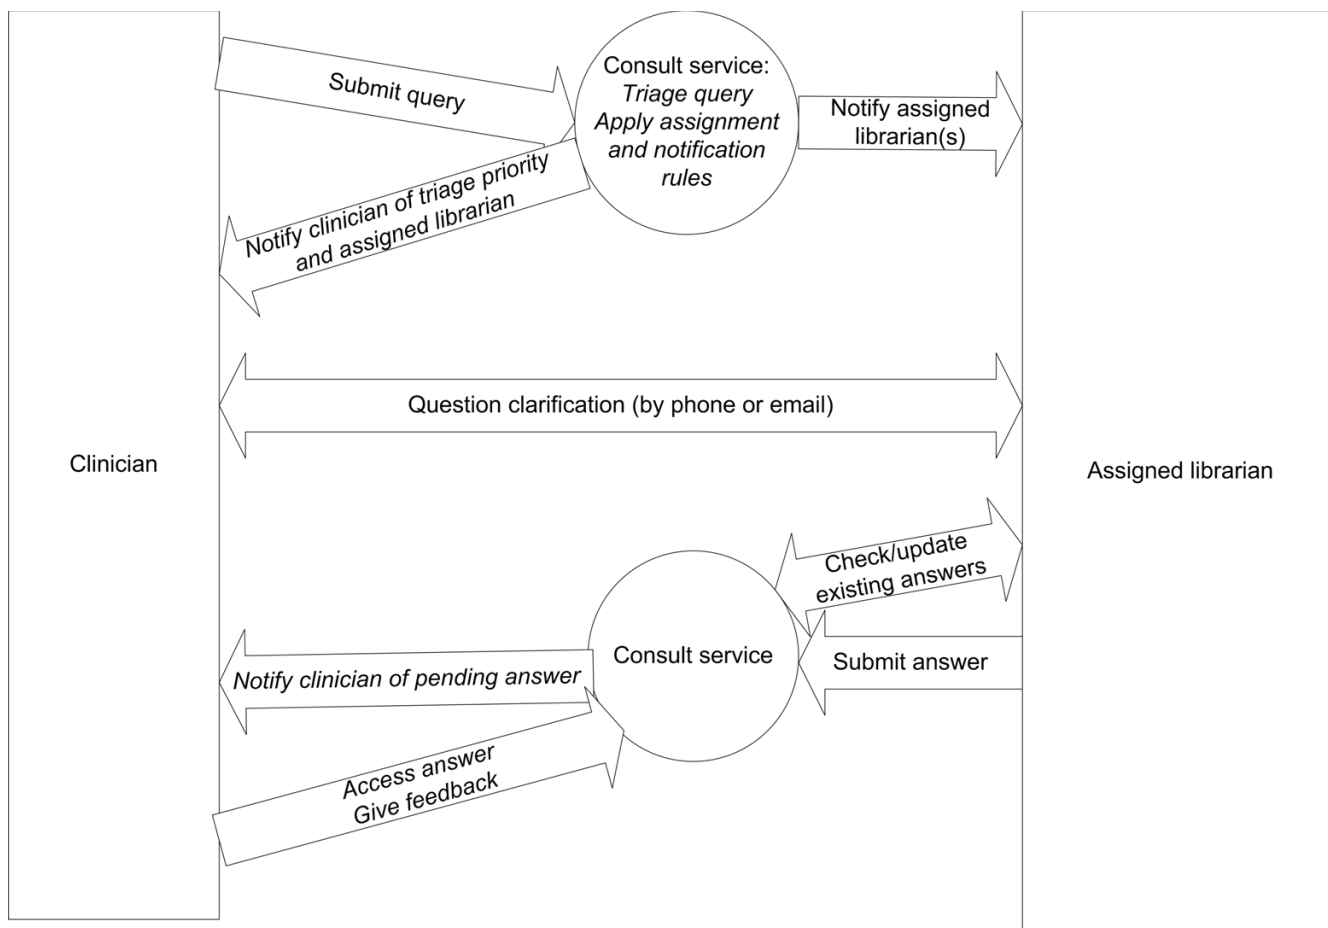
Submit query

Consult service:
Triage query
Apply assignment and notification rules

Notify assigned librarian(s)

Notify clinician of triage priority and assigned librarian

Question clarification (by phone or email)

Clinician

Assigned librarian

Check/update existing answers

Consult service

Notify clinician of pending answer

Submit answer

Access answer
Give feedback